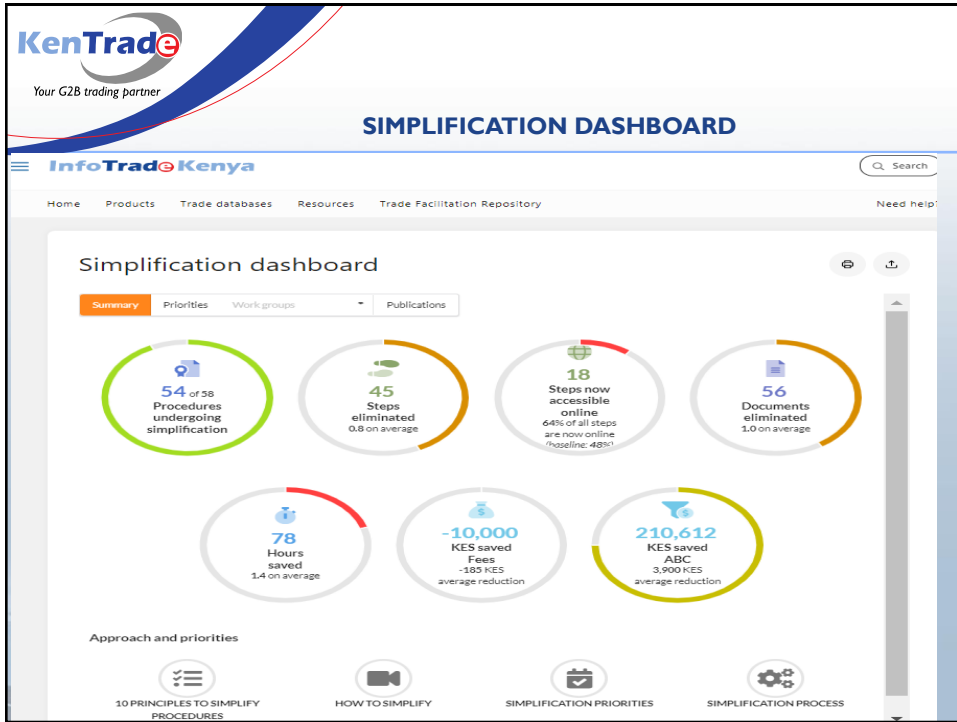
KenTrade
Your G2B trading partner

SIMPLIFICATION DASHBOARD

InfoTradeKenya

Search

Home Products Trade databases Resources Trade Facilitation Repository Need help?

Simplification dashboard

Summary Priorities Work groups Publications

54 of 58 Procedures undergoing simplification

45 Steps eliminated 0.8 on average

18 Steps now accessible online 64% of all steps are now online (baseline: 48%)

56 Documents eliminated 1.0 on average

78 Hours saved 1.4 on average

-10,000 KES saved Fees -185 KES average reduction

210,612 KES saved ABC 3,900 KES average reduction

Approach and priorities

10 PRINCIPLES TO SIMPLIFY PROCEDURES

HOW TO SIMPLIFY

SIMPLIFICATION PRIORITIES

SIMPLIFICATION PROCESS